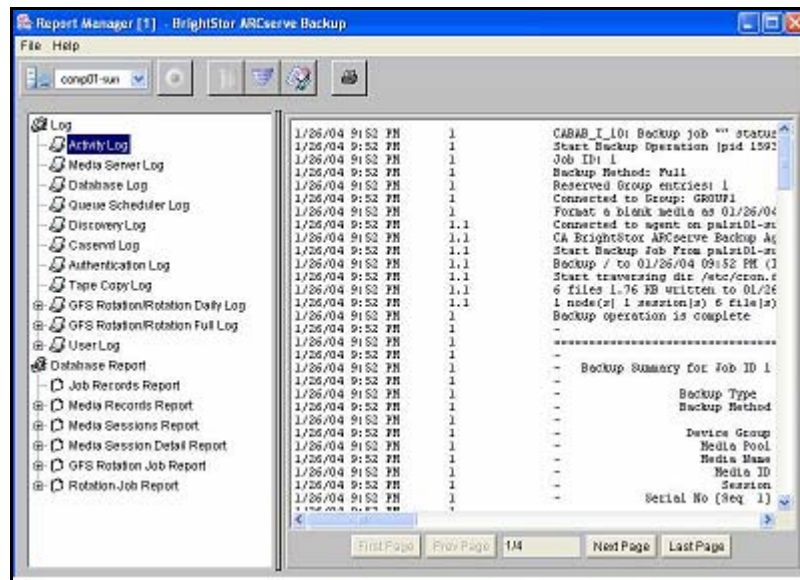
Report Manager [1] - BrightStor ARCserve Backup

File Help

comp01-sun

Log
Activity Log
Media Server Log
Database Log
Queue Scheduler Log
Discovery Log
Caserod Log
Authentication Log
Tape Copy Log
GFS Rotation/Rotation Daily Log
GFS Rotation/Rotation Full Log
User Log
Database Report
Job Records Report
Media Records Report
Media Sessions Report
Media Session Detail Report
GFS Rotation Job Report
Rotation Job Report

| | | |
|---|---|---|
| 1/26/04 9:52 PM | 1 | CABAB_I_10: Backup job "" status |
| 1/26/04 9:52 PM | 1 | Start Backup Operation [pid 1592 |
| 1/26/04 9:52 PM | 1 | Job ID: 1 |
| 1/26/04 9:52 PM | 1 | Backup Method: Full |
| 1/26/04 9:52 PM | 1 | Reserved Group entries: 1 |
| 1/26/04 9:52 PM | 1 | Connected to Group: GROUP1 |
| 1/26/04 9:52 PM | 1 | Format a blank media as 01/26/04 |
| 1/26/04 9:52 PM | 1.1 | Connected to agent on palsi01-s |
| 1/26/04 9:52 PM | 1.1 | CA BrightStor ARCserve Backup Ag |
| 1/26/04 9:52 PM | 1.1 | Start Backup Job From palsi01-s |
| 1/26/04 9:52 PM | 1.1 | Backup / to 01/26/04 09:52 PM (I |
| 1/26/04 9:52 PM | 1.1 | Start traversing dir /etc/cron.d |
| 1/26/04 9:52 PM | 1.1 | 6 files 1.76 KB written to 01/26 |
| 1/26/04 9:52 PM | 1.1 | 1 node(s) 1 session(s) 6 file(s) |
| 1/26/04 9:52 PM | 1 | Backup operation is complete |
| 1/26/04 9:52 PM | 1 | - |
| 1/26/04 9:52 PM | 1 | - ================================ |
| 1/26/04 9:52 PM | 1 | - |
| 1/26/04 9:52 PM | 1 | - Backup Summary for Job ID 1 |
| 1/26/04 9:52 PM | 1 | - |
| 1/26/04 9:52 PM | 1 | - Backup Type |
| 1/26/04 9:52 PM | 1 | - Backup Method |
| 1/26/04 9:52 PM | 1 | - |
| 1/26/04 9:52 PM | 1 | - Device Group |
| 1/26/04 9:52 PM | 1 | - Media Pool |
| 1/26/04 9:52 PM | 1 | - Media Name |
| 1/26/04 9:52 PM | 1 | - Media ID |
| 1/26/04 9:52 PM | 1 | - Session |
| 1/26/04 9:52 PM | 1 | - Serial No (Seq 1) |

First Page  Prev Page  1/4  Next Page  Last Page